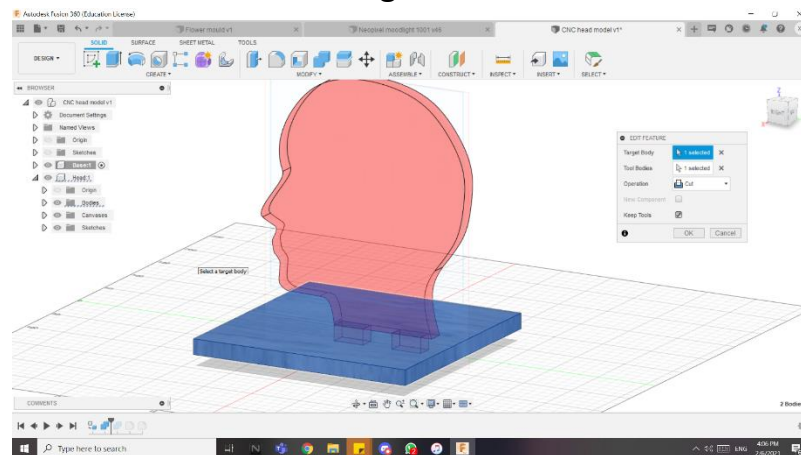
Autodesk Fusion 360 (Education License)

Flower mould v1

Neopixel moodlight 1001 v46

CNC head model v1*

SOLID SURFACE SHEET METAL TOOLS

DESIGN ▾

CREATE ▾ MODIFY ▾ ASSEMBLE ▾ CONSTRUCT ▾ INSPECT ▾ INSERT ▾ SELECT ▾

BROWSER

CNC head model v1

Document Settings

Named Views

Origin

Sketches

Base1

Head 1

Origin

Bodies

Canvases

Sketches

EDIT FEATURE

Target Body 1 selected

Tool Bodies 1 selected

Operation Cut

New Component

Keep Tools

OK Cancel

Select a target body

COMMENTS

2 Bodies

Type here to search

ENG 4:06 PM